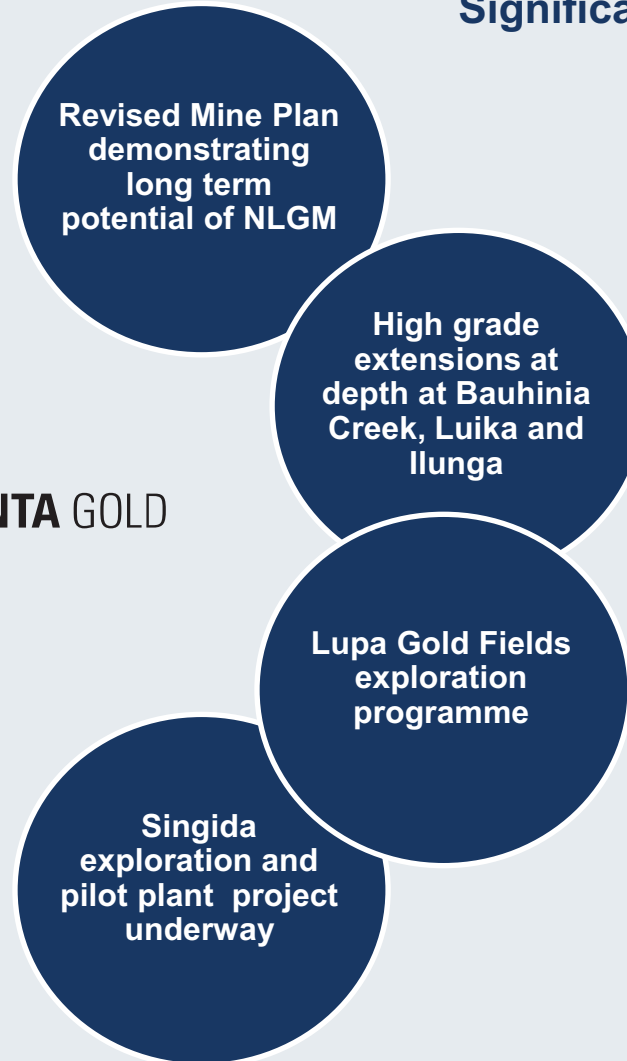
Significa

Revised Mine Plan demonstrating long term potential of NLGM

High grade extensions at depth at Bauhinia Creek, Luika and Ilunga

ITA GOLD

Lupa Gold Fields exploration programme

Singida exploration and pilot plant project underway